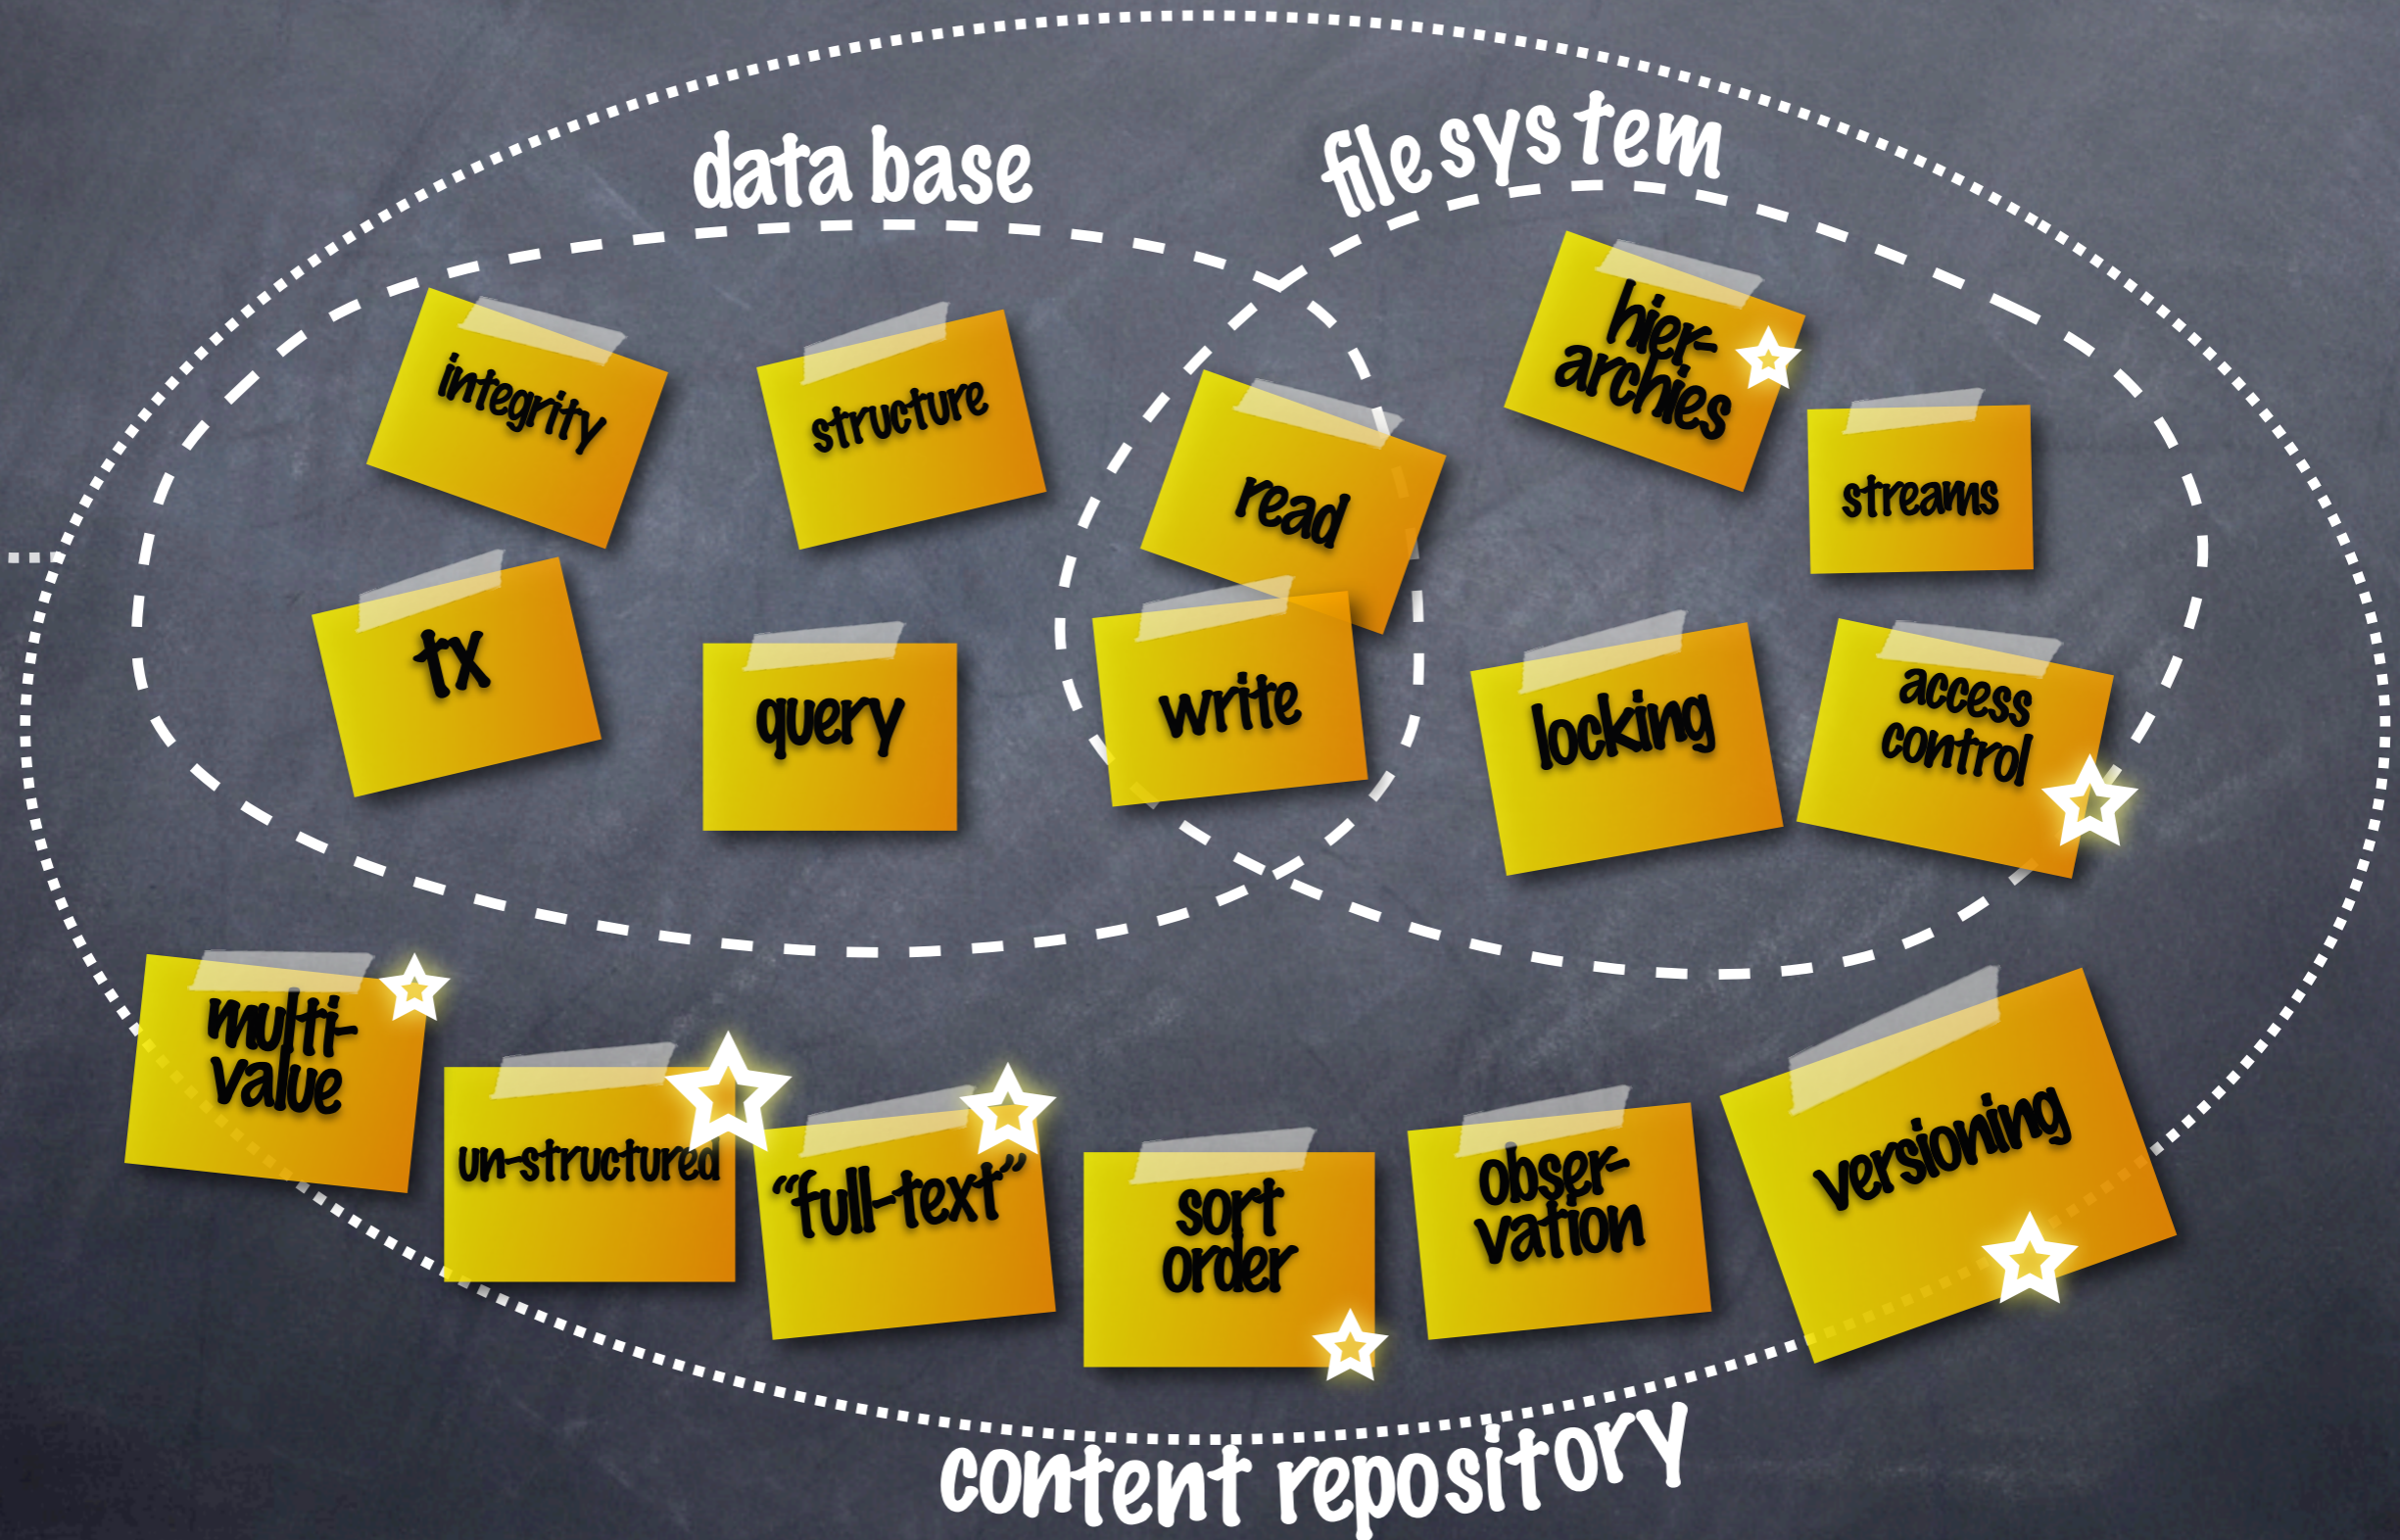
data base

file system

integrity

structure

read

hierarchies

streams

tx

query

write

locking

access control

multivalue

un-structured

"full-text"

sort order

observation

versioning

content repository